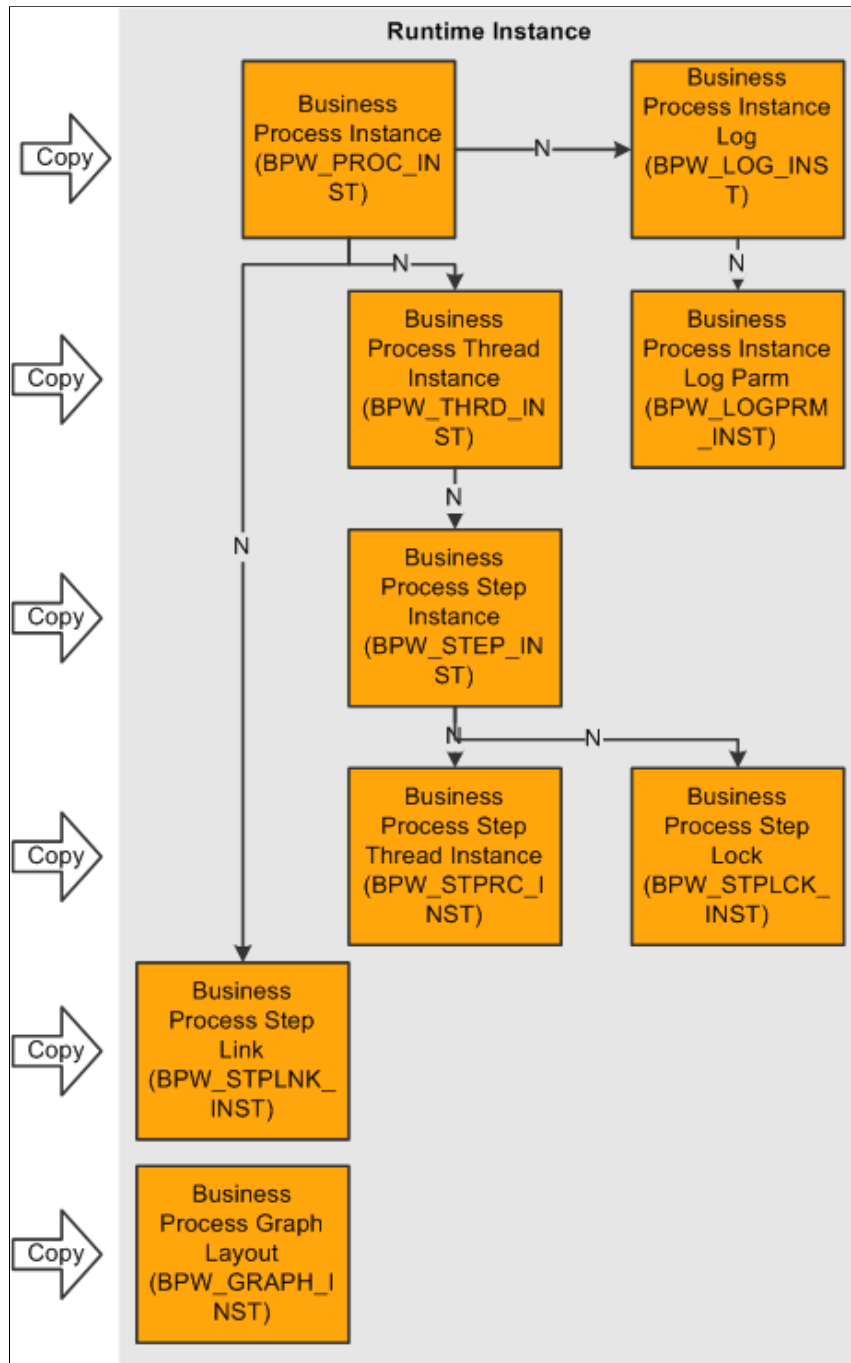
Runtime Instance

Copy

Business Process Instance (BPW_PROC_INST)

N

Business Process Instance Log (BPW_LOG_INST)

N

N

Copy

Business Process Thread Instance (BPW_THRD_INST)

Business Process Instance Log Parm (BPW_LOGPRM_INST)

N

N

Copy

Business Process Step Instance (BPW_STEP_INST)

N

N

Copy

Business Process Step Thread Instance (BPW_STPRC_INST)

Business Process Step Lock (BPW_STPLCK_INST)

Copy

Business Process Step Link (BPW_STPLNK_INST)

Copy

Business Process Graph Layout (BPW_GRAPH_INST)